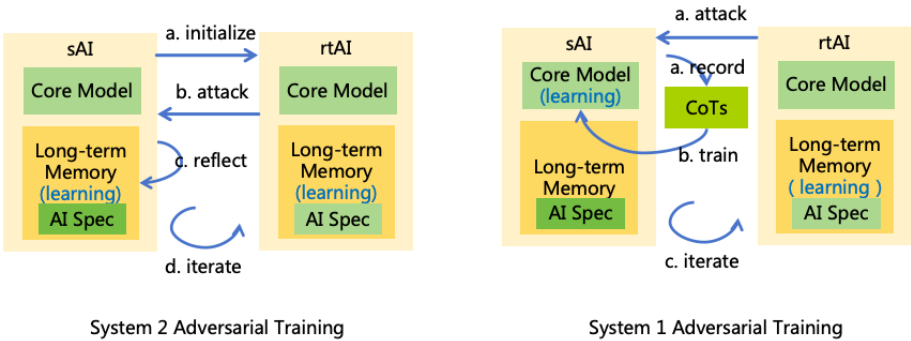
sAI

Core Model

Long-term Memory
(learning)

AI Spec

a. initialize

b. attack

c. reflect

d. iterate

rtAI

Core Model

Long-term Memory
(learning)

AI Spec

System 2 Adversarial Training

sAI

Core Model
(learning)

Long-term Memory

AI Spec

a. attack

a. record

CoTs

b. train

c. iterate

rtAI

Core Model

Long-term Memory
( learning )

AI Spec

System 1 Adversarial Training